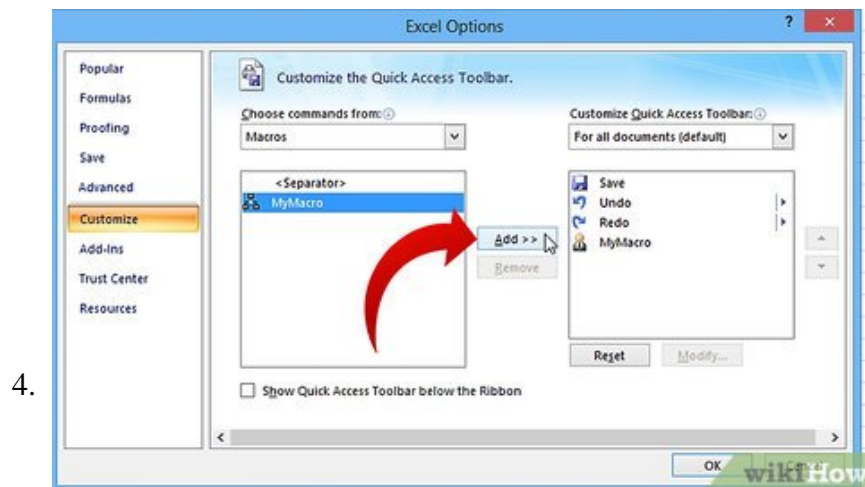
4.

Excel Options

?

Popular
Formulas
Proofing
Save
Advanced
Customize
Add-Ins
Trust Center
Resources

Customize the Quick Access Toolbar.

Choose commands from:
Macros

Customize Quick Access Toolbar:
For all documents (default)

<Separator>
MyMacro

Add >>
Remove

Save
Undo
Redo
MyMacro

Reset
Modify...

Show Quick Access Toolbar below the Ribbon

OK

wikiHow